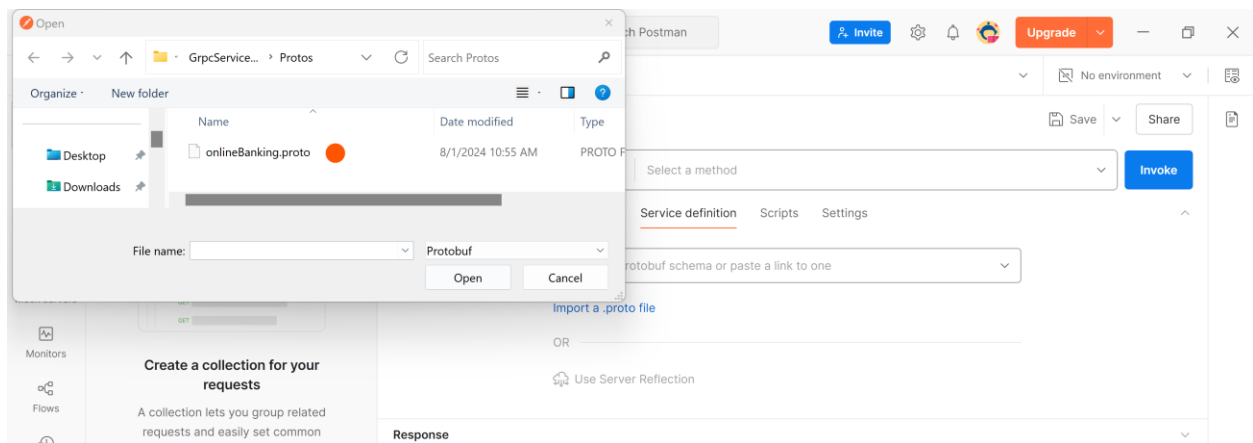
Open

GrpcService... › Protos

Search Protos

Organize · New folder

Desktop

Downloads

Name

Date modified

Type

onlineBanking.proto

8/1/2024 10:55 AM

PROTO F

File name:

Protobuf

Open

Cancel

ch Postman

Invite

Upgrade

No environment

Save

Share

Select a method

Invoke

Service definition

Scripts

Settings

rotobuf schema or paste a link to one

Import a .proto file

OR

Use Server Reflection

Monitors

Flows

Create a collection for your requests

A collection lets you group related requests and easily set common

Response